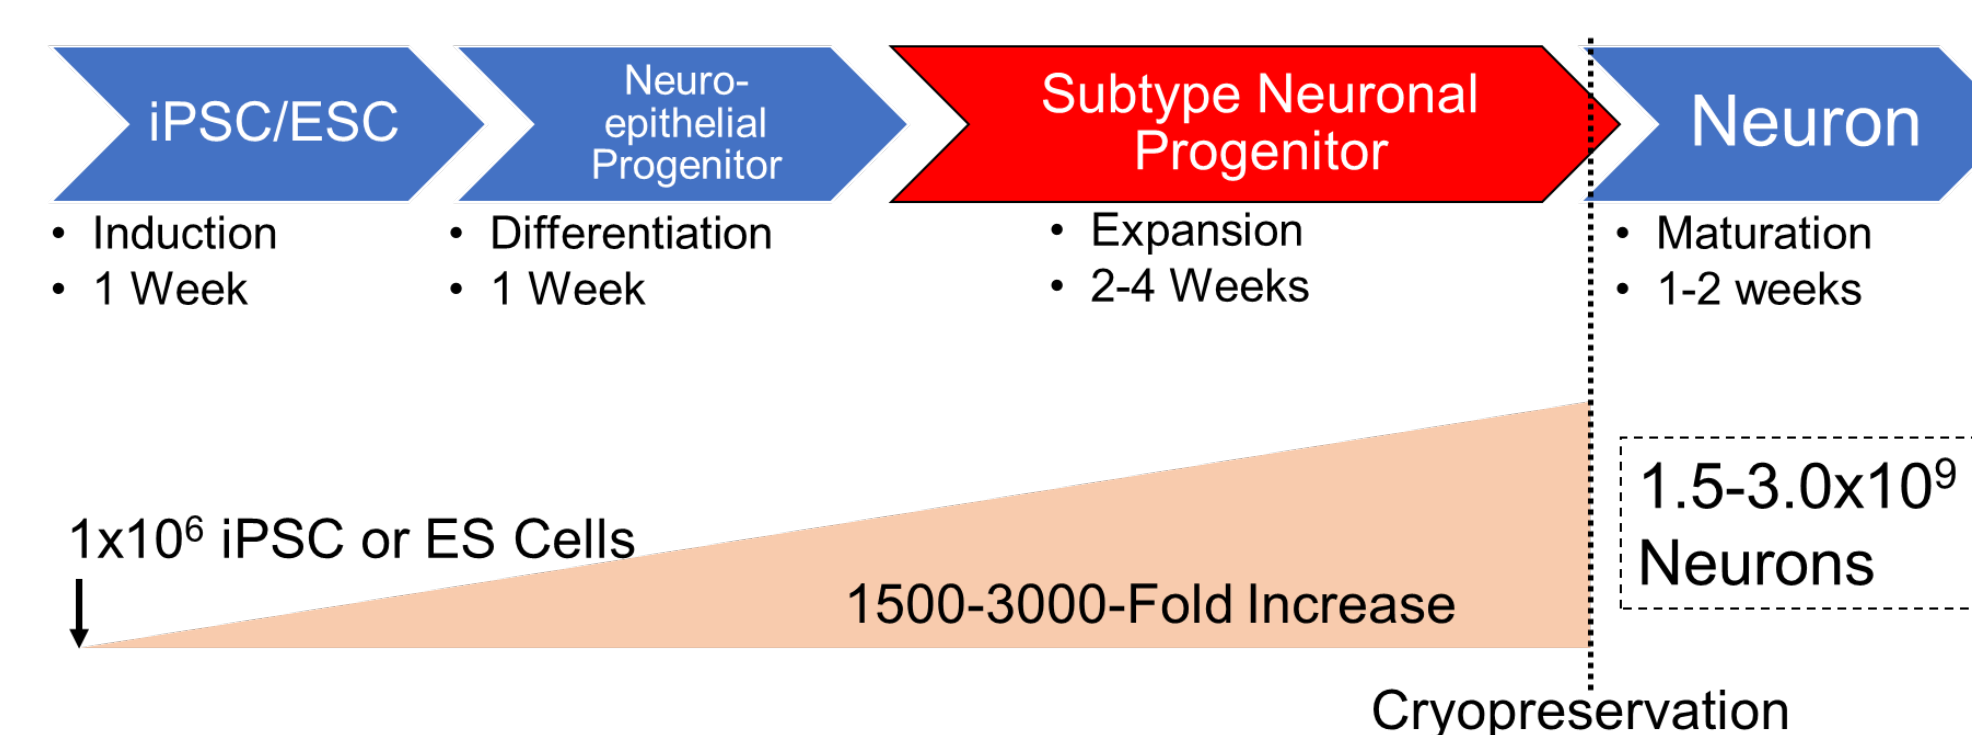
iPSC/ESC

Neuro-epithelial Progenitor

Subtype Neuronal Progenitor

Neuron

• Induction
• 1 Week

• Differentiation
• 1 Week

• Expansion
• 2-4 Weeks

• Maturation
• 1-2 weeks

$1.5\text{-}3.0x10^9$ Neurons

$1x10^6$ iPSC or ES Cells

1500-3000-Fold Increase

Cryopreservation